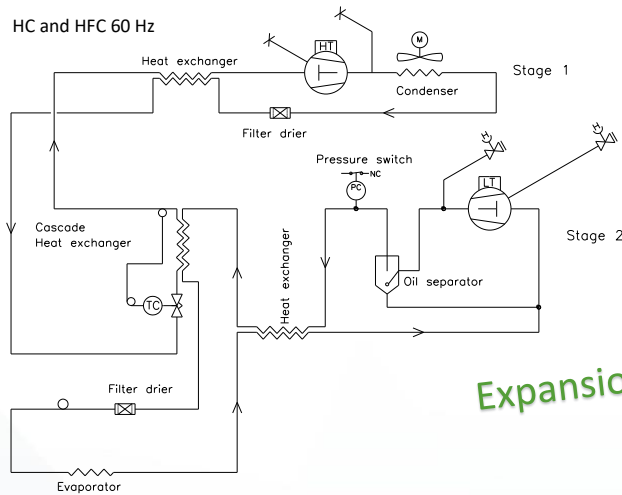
HC and HFC 60 Hz

Heat exchanger

HT

M

Stage 1

Condenser

Filter drier

Pressure switch

NC

PC

LT

Stage 2

Cascade Heat exchanger

Heat exchanger

TC

Oil separator

Filter drier

Expansio

Evaporator